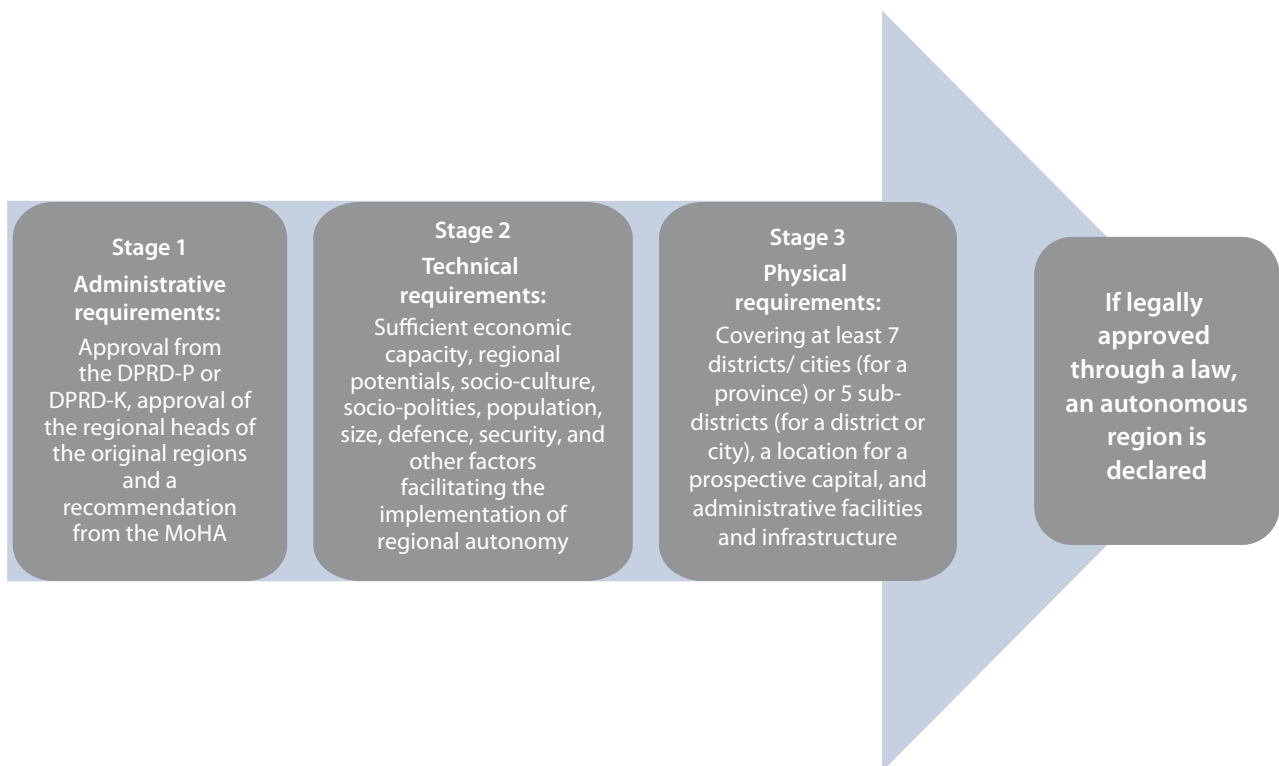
Stage 1
Administrative requirements:
Approval from the DPRD-P or DPRD-K, approval of the regional heads of the original regions and a recommendation from the MoHA

Stage 2
Technical requirements:
Sufficient economic capacity, regional potentials, socio-culture, socio-polities, population, size, defence, security, and other factors facilitating the implementation of regional autonomy

Stage 3
Physical requirements:
Covering at least 7 districts/ cities (for a province) or 5 subdistricts (for a district or city), a location for a prospective capital, and administrative facilities and infrastructure

If legally approved through a law, an autonomous region is declared